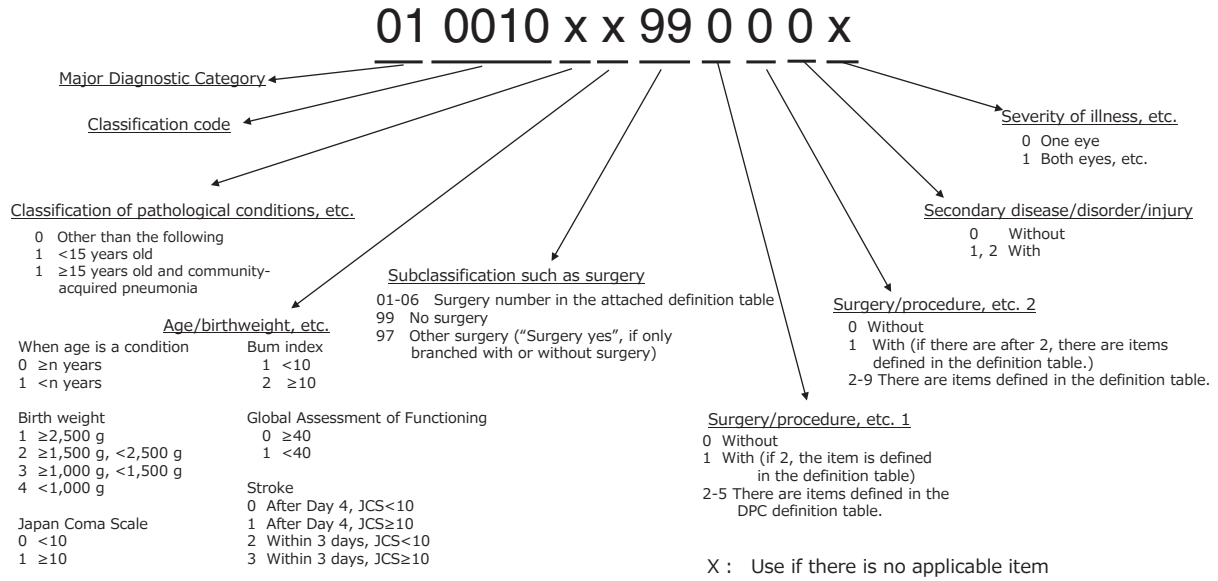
01 0010 x x 99 0 0 0 x

Major Diagnostic Category

Classification code

Classification of pathological conditions, etc.
0 Other than the following
1 <15 years old
1 ≥15 years old and community-acquired pneumonia

Age/birthweight, etc.
When age is a condition
0 ≥n years
1 <n years

Birth weight
1 ≥2,500 g
2 ≥1,500 g, <2,500 g
3 ≥1,000 g, <1,500 g
4 <1,000 g

Japan Coma Scale
0 <10
1 ≥10

Bum index
1 <10
2 ≥10

Global Assessment of Functioning
0 ≥40
1 <40

Stroke
0 After Day 4, JCS<10
1 After Day 4, JCS≥10
2 Within 3 days, JCS<10
3 Within 3 days, JCS≥10

Subclassification such as surgery
01-06 Surgery number in the attached definition table
99 No surgery
97 Other surgery ("Surgery yes", if only branched with or without surgery)

Surgery/procedure, etc. 1
0 Without
1 With (if 2, the item is defined in the definition table)
2-5 There are items defined in the DPC definition table.

Surgery/procedure, etc. 2
0 Without
1 With (if there are after 2, there are items defined in the definition table.)
2-9 There are items defined in the definition table.

Secondary disease/disorder/injury
0 Without
1, 2 With

Severity of illness, etc.
0 One eye
1 Both eyes, etc.

X : Use if there is no applicable item